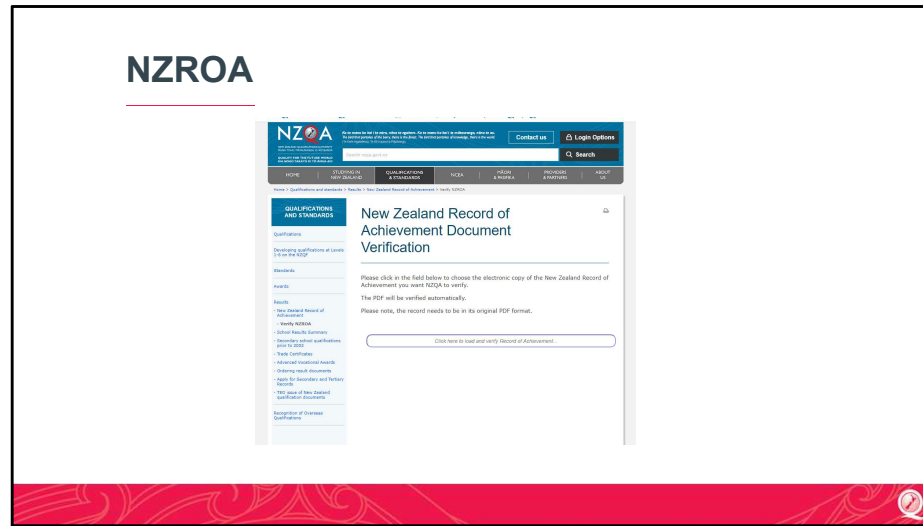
NZROA

NZQA

Contact us

Login Options

Search nzqa.govt.nz

Search

QUALITY FOR THE FUTURE WORLD

HOME | STUDYING IN NEW ZEALAND | QUALIFICATIONS & STANDARDS | NCEA | MĀORI & PASIFIKA | PROVIDERS & PARTNERS | ABOUT US

Home > Qualifications and standards > Results > New Zealand Record of Achievement > Verify NZROA

QUALIFICATIONS AND STANDARDS

Qualifications

Developing qualifications at Levels 1-6 on the NZQF

Standards

Awards

Results
- New Zealand Record of Achievement
- Verify NZROA
- School Results Summary
- Secondary school qualifications prior to 2002
- Trade Certificates
- Advanced Vocational Awards
- Ordering result documents
- Apply for Secondary and Tertiary Records
- TEO issue of New Zealand qualification documents

Recognition of Overseas Qualifications

New Zealand Record of Achievement Document Verification

Please click in the field below to choose the electronic copy of the New Zealand Record of Achievement you want NZQA to verify.

The PDF will be verified automatically.

Please note, the record needs to be in its original PDF format.

Click here to load and verify Record of Achievement